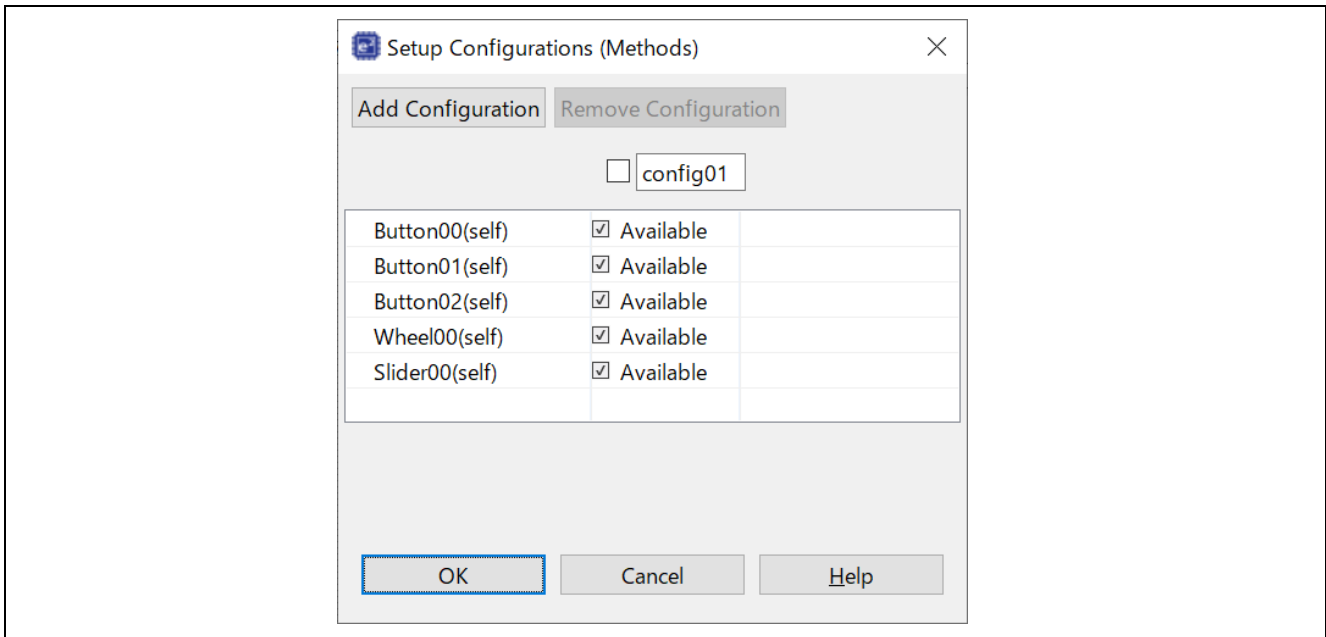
Setup Configurations (Methods)

Add Configuration Remove Configuration

config01

| | | |
|---|---|---|
| Button00(self) | ☑ Available | |
| Button01(self) | ☑ Available | |
| Button02(self) | ☑ Available | |
| Wheel00(self) | ☑ Available | |
| Slider00(self) | ☑ Available | |

OK Cancel Help